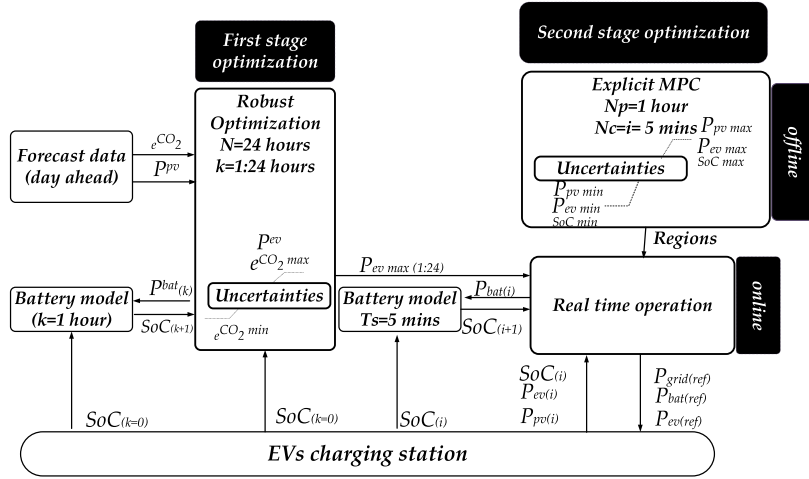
First stage optimization

Second stage optimization

Explicit MPC
Np=1 hour
Nc=i= 5 mins $P_{pv\ max}$
$P_{ev\ max}$
SoC max
Uncertainties
$P_{pv\ min}$
$P_{ev\ min}$
SoC min

offline

Forecast data (day ahead)

$e^{CO_2}$
$P^{pv}$

Robust Optimization
N=24 hours
k=1:24 hours

$P^{ev}$
$e^{CO_2\ max}$
Uncertainties
$e^{CO_2\ min}$

Regions

$P_{ev\ max\ (1:24)}$

Battery model (k=1 hour)

$P^{bat}_{(k)}$
$SoC_{(k+1)}$

Battery model Ts=5 mins

$P_{bat(i)}$
$SoC_{(i+1)}$

Real time operation

online

$SoC_{(i)}$
$P_{ev(i)}$
$P_{pv(i)}$

$P_{grid(ref)}$
$P_{bat(ref)}$
$P_{ev(ref)}$

$SoC_{(k=0)}$
$SoC_{(k=0)}$
$SoC_{(i)}$

EVs charging station